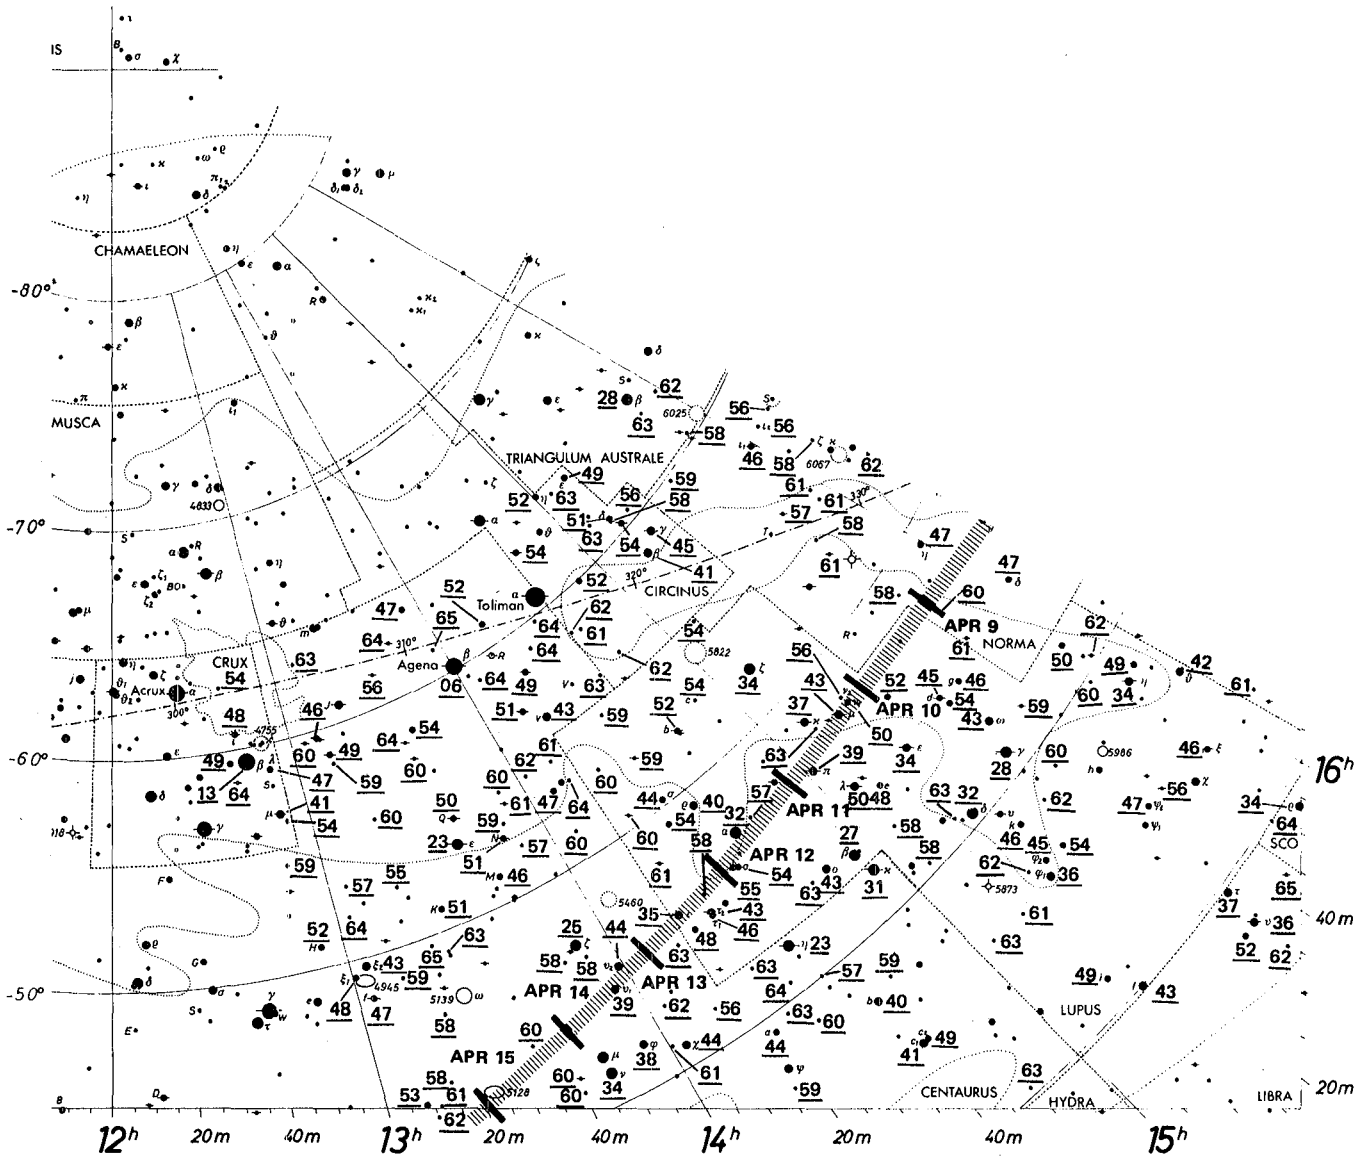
IS
CHAMAELEON
-80°
MUSCA
-70°
-60°
-50°
TRIANGULUM AUSTRALE
CIRCINUS
NORMA
CRUX
Acrux
Agena
Toliman
LUPUS
CENTAURUS
HYDRA
LIBRA
SCO
APR 9
APR 10
APR 11
APR 12
APR 13
APR 14
APR 15
62 28 63 56 56 58 46 58 62 61 61 57 58 59 49 52 63 56 58 51 63 54 45 41 54 52 62 61 47 52 65 64 54 64 63 54 56 06 64 49 63 54 62 34 56 43 52 45 46 54 43 59 50 62 49 34 42 61 60 47 47 60 61 58
46 48 49 13 64 47 41 54 59 64 54 60 60 50 59 51 61 47 64 62 61 59 60 44 40 54 32 57 37 63 39 50 34 28 60 63 32 46 45 54 36 62 60 46 56 47 34 64
60 23 57 60 60 58 55 54 43 27 31 50 48 58 58 62 61 59 46 57 55 51 63 35 44 48 46 43 63 23 63 25 58 58 44 63 65 43 59 48 47 58 39 62 56 64 57 59 40 63 60 44 60 38 34 44 61 59 49 41 63 43 37 52 36 62 65 61 63
53 58 61 62 60 60
310° 320° 330° 300°
6025 6067 4833 5822 5986 5873 4755 5460 4945 5139 5128 118
12h 20m 40m 13h 20m 40m 14h 20m 40m 15h 16h 40m 20m